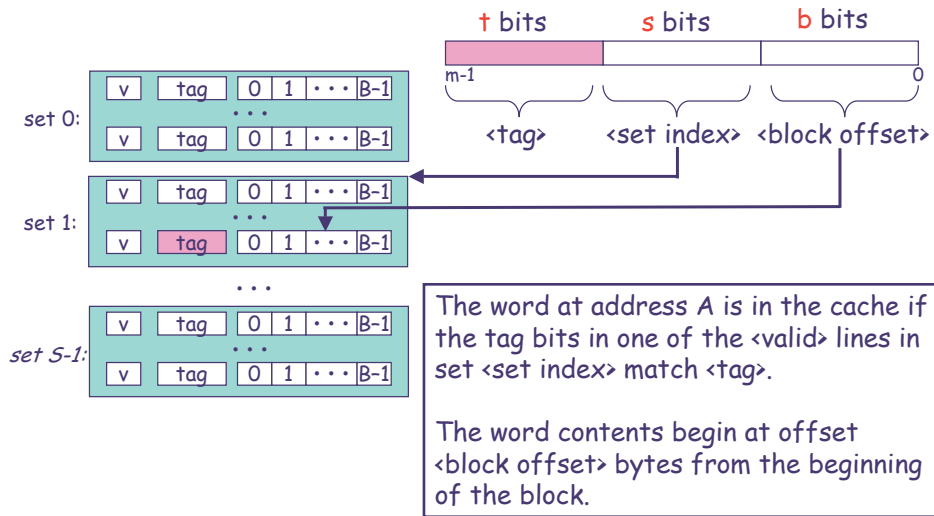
t bits s bits b bits

m-1 0

<tag> <set index> <block offset>

set 0:
v tag 0 1 • • • B–1
• • •
v tag 0 1 • • • B–1

set 1:
v tag 0 1 • • • B–1
• • •
v tag 0 1 • • • B–1

• • •

set S-1:
v tag 0 1 • • • B–1
• • •
v tag 0 1 • • • B–1

The word at address A is in the cache if the tag bits in one of the <valid> lines in set <set index> match <tag>.

The word contents begin at offset <block offset> bytes from the beginning of the block.